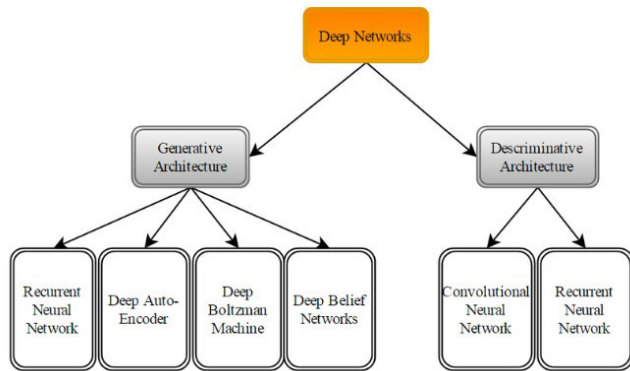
Deep Networks

Generative Architecture

Descriminative Architecture

Recurrent Neural Network

Deep Auto-Encoder

Deep Boltzman Machine

Deep Belief Networks

Convolutional Neural Network

Recurrent Neural Network